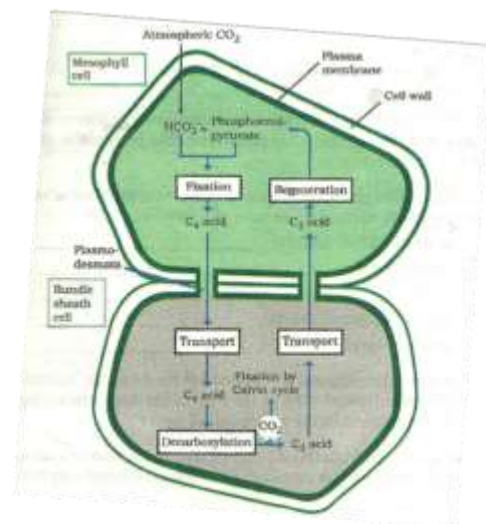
Atmospheric $CO_2$

Mesophyll cell

Plasma membrane

Cell wall

$HCO_3^-$ + Phosphoenol-pyruvate

Fixation

Regeneration

$C_4$ acid

$C_3$ acid

Plasmo-desmata

Bundle sheath cell

Transport

Transport

$C_4$ acid

Fixation by Calvin cycle

$CO_2$

Decarboxylation

$C_3$ acid